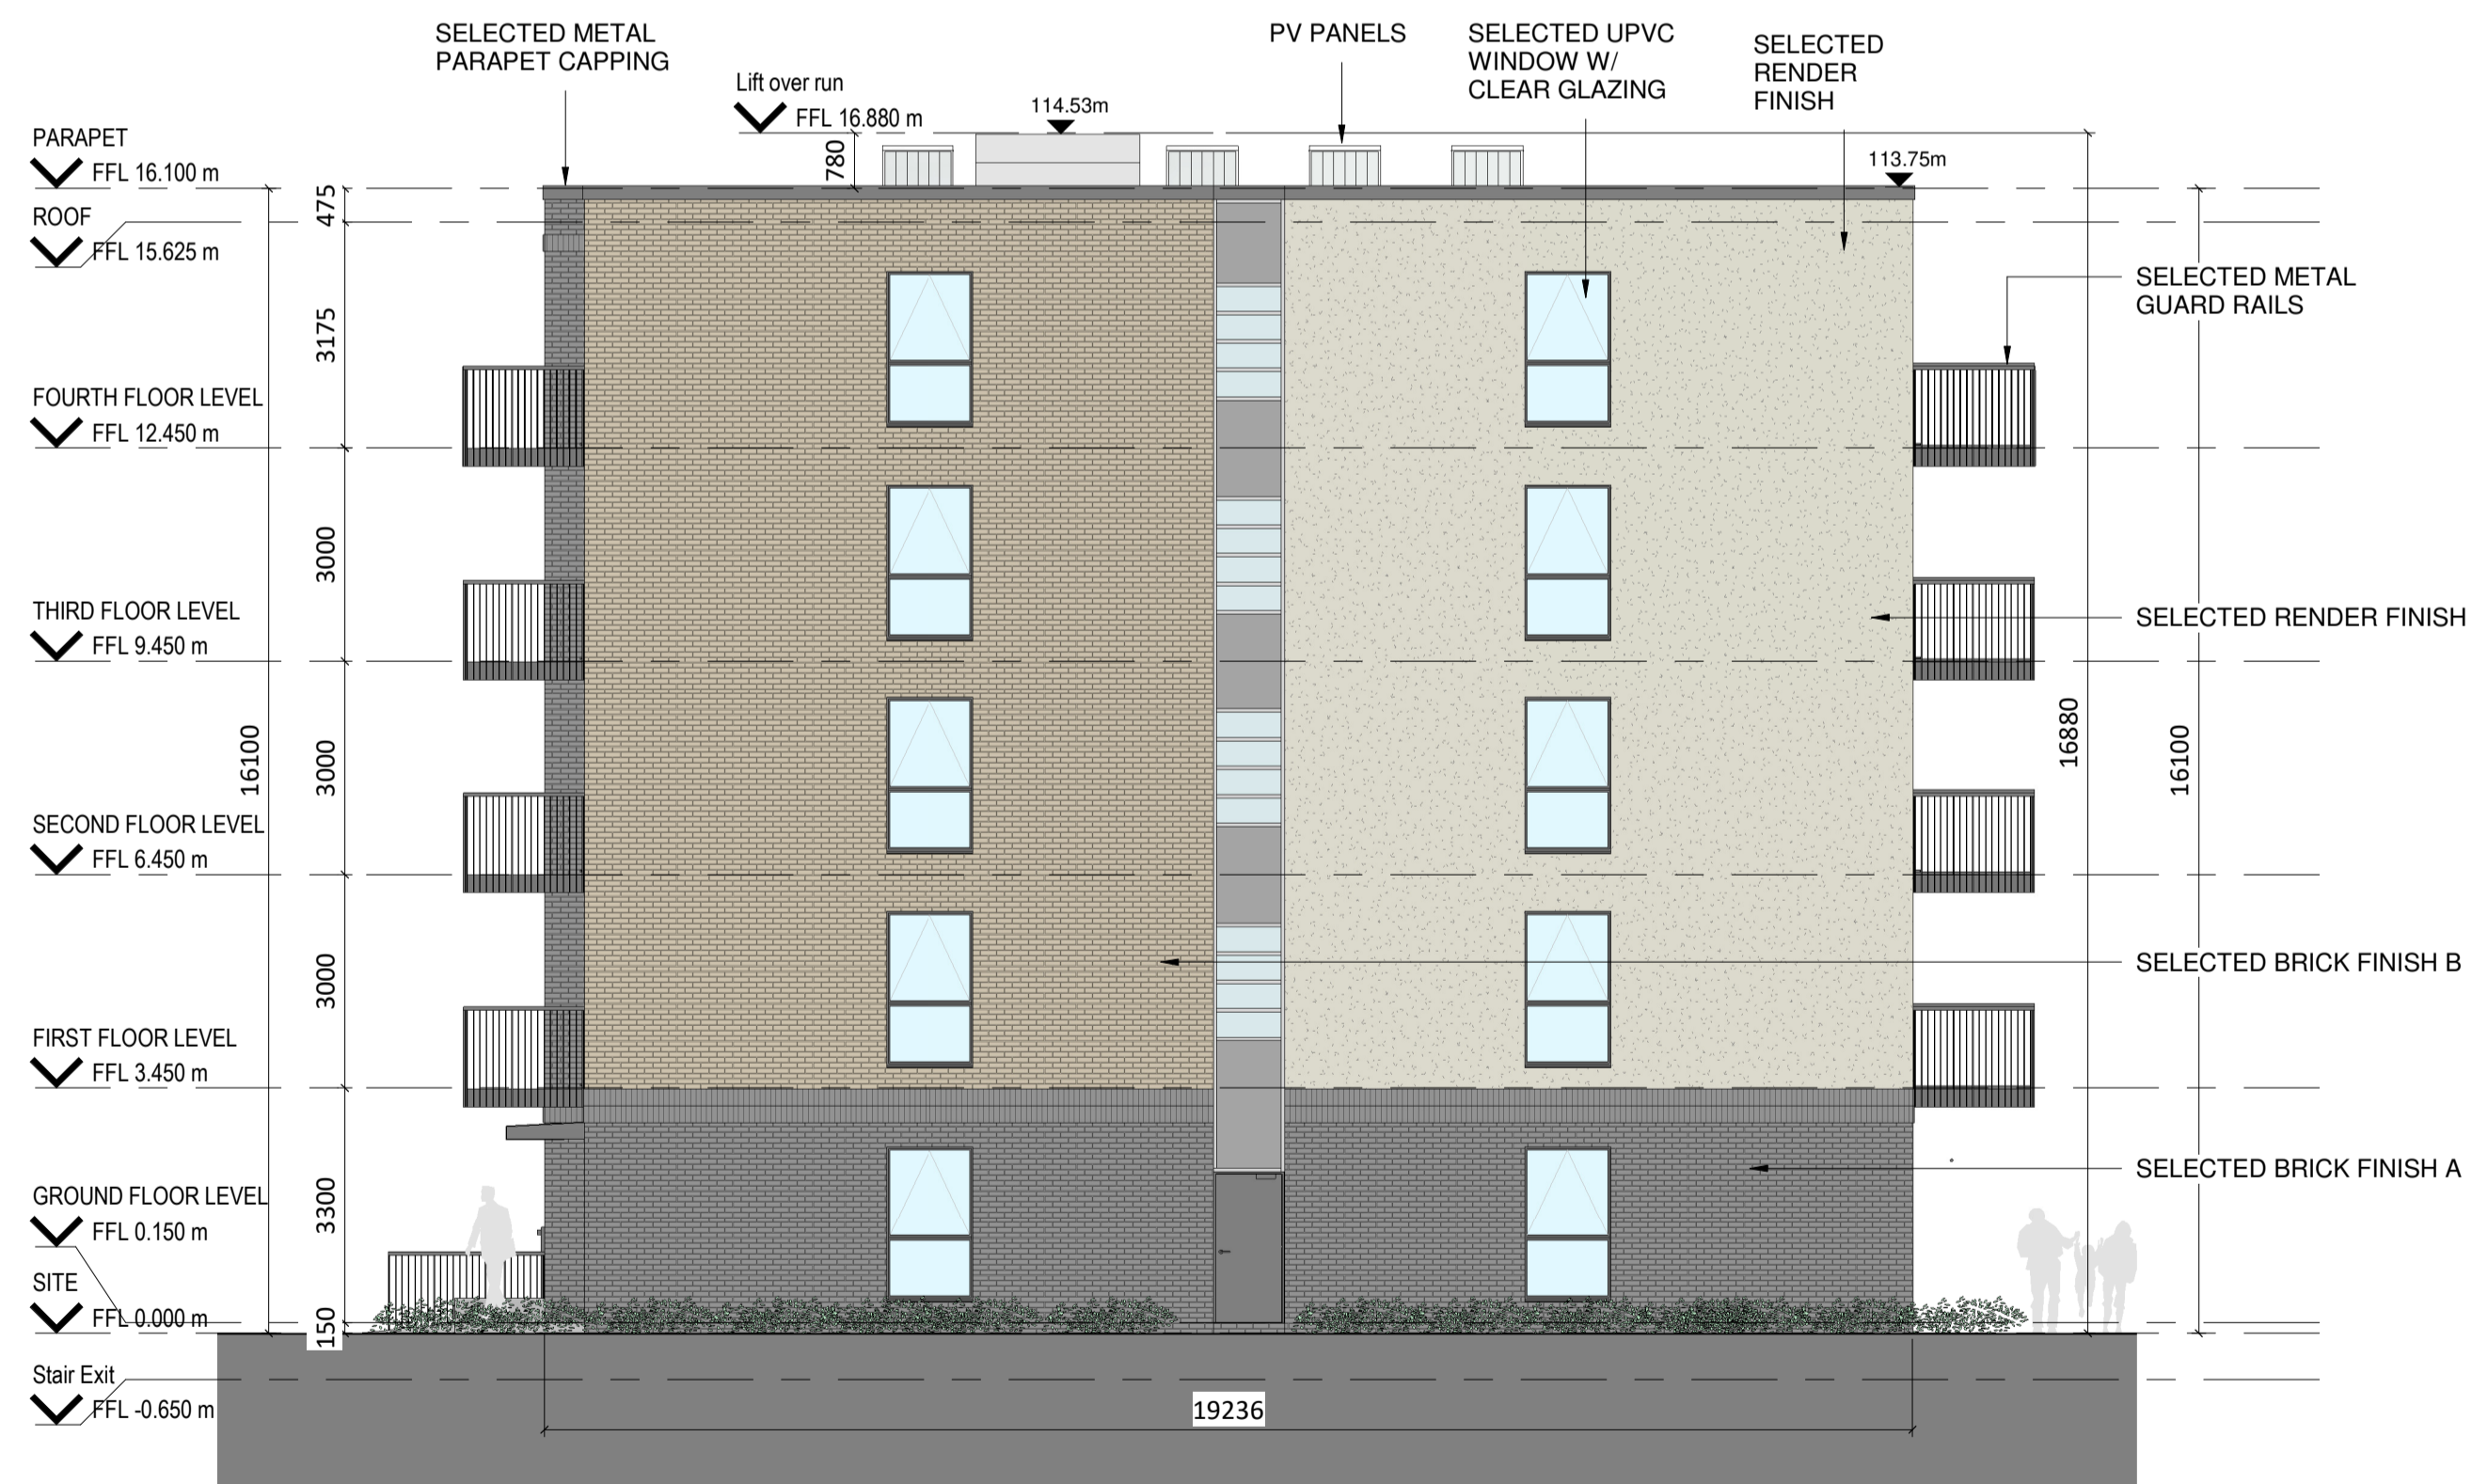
SELECTED METAL PARAPET CAPPING

Lift over run
FFL 16.880 m

114.53m

PV PANELS

SELECTED UPVC WINDOW W/ CLEAR GLAZING

SELECTED RENDER FINISH

113.75m

PARAPET
FFL 16.100 m

ROOF
FFL 15.625 m

780

475

3175

FOURTH FLOOR LEVEL
FFL 12.450 m

3000

THIRD FLOOR LEVEL
FFL 9.450 m

3000

SECOND FLOOR LEVEL
FFL 6.450 m

3000

FIRST FLOOR LEVEL
FFL 3.450 m

3300

GROUND FLOOR LEVEL
FFL 0.150 m

SITE
FFL 0.000 m

150

Stair Exit
FFL -0.650 m

16100

SELECTED METAL GUARD RAILS

SELECTED RENDER FINISH

SELECTED BRICK FINISH B

SELECTED BRICK FINISH A

16880

16100

19236